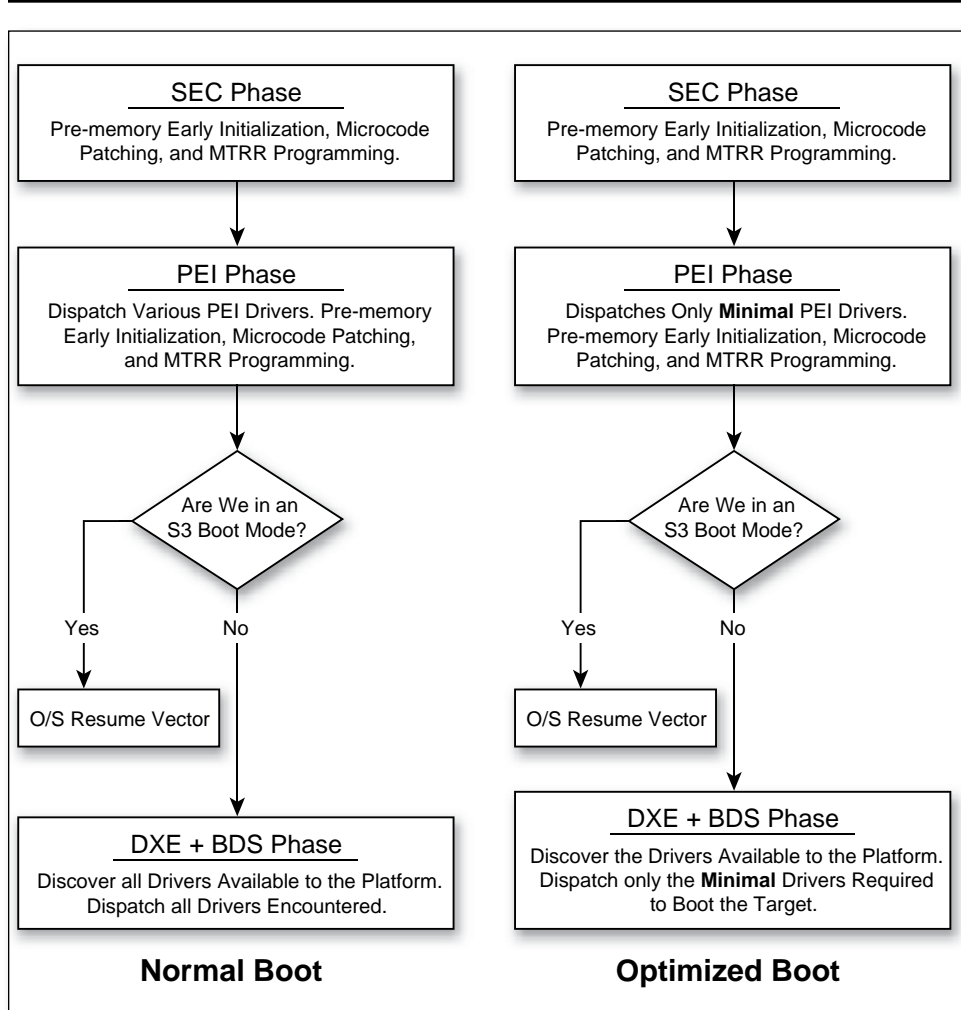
SEC Phase

Pre-memory Early Initialization, Microcode Patching, and MTRR Programming.

PEI Phase

Dispatch Various PEI Drivers. Pre-memory Early Initialization, Microcode Patching, and MTRR Programming.

Are We in an S3 Boot Mode?

Yes

No

O/S Resume Vector

DXE + BDS Phase

Discover all Drivers Available to the Platform. Dispatch all Drivers Encountered.

Normal Boot

SEC Phase

Pre-memory Early Initialization, Microcode Patching, and MTRR Programming.

PEI Phase

Dispatches Only **Minimal** PEI Drivers. Pre-memory Early Initialization, Microcode Patching, and MTRR Programming.

Are We in an S3 Boot Mode?

Yes

No

O/S Resume Vector

DXE + BDS Phase

Discover the Drivers Available to the Platform. Dispatch only the **Minimal** Drivers Required to Boot the Target.

Optimized Boot